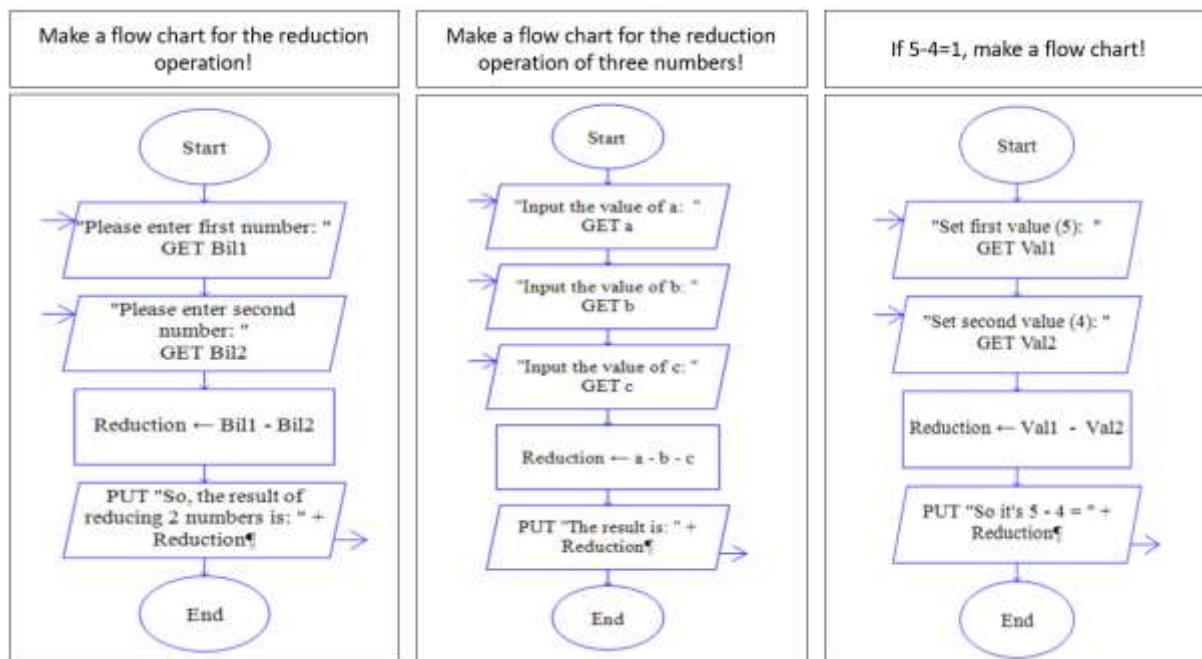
Make a flow chart for the reduction operation!

Start

"Please enter first number: "
GET Bil1

"Please enter second number: "
GET Bil2

Reduction ← Bil1 - Bil2

PUT "So, the result of reducing 2 numbers is: " + Reduction¶

End

Make a flow chart for the reduction operation of three numbers!

Start

"Input the value of a: "
GET a

"Input the value of b: "
GET b

"Input the value of c: "
GET c

Reduction ← a - b - c

PUT "The result is: " + Reduction¶

End

If 5-4=1, make a flow chart!

Start

"Set first value (5): "
GET Val1

"Set second value (4): "
GET Val2

Reduction ← Val1 - Val2

PUT "So it's 5 - 4 = " + Reduction¶

End